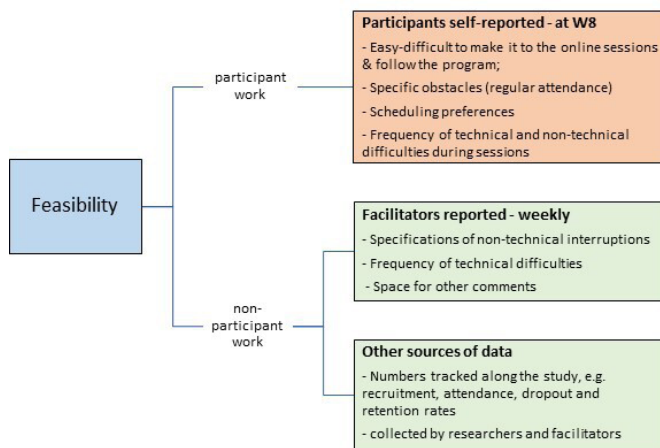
Feasibility

participant work

Participants self-reported - at W8

- Easy-difficult to make it to the online sessions & follow the program;

- Specific obstacles (regular attendance)

- Scheduling preferences

- Frequency of technical and non-technical difficulties during sessions

non-participant work

Facilitators reported - weekly

- Specifications of non-technical interruptions

- Frequency of technical difficulties

- Space for other comments

Other sources of data

- Numbers tracked along the study, e.g. recruitment, attendance, dropout and retention rates

- collected by researchers and facilitators